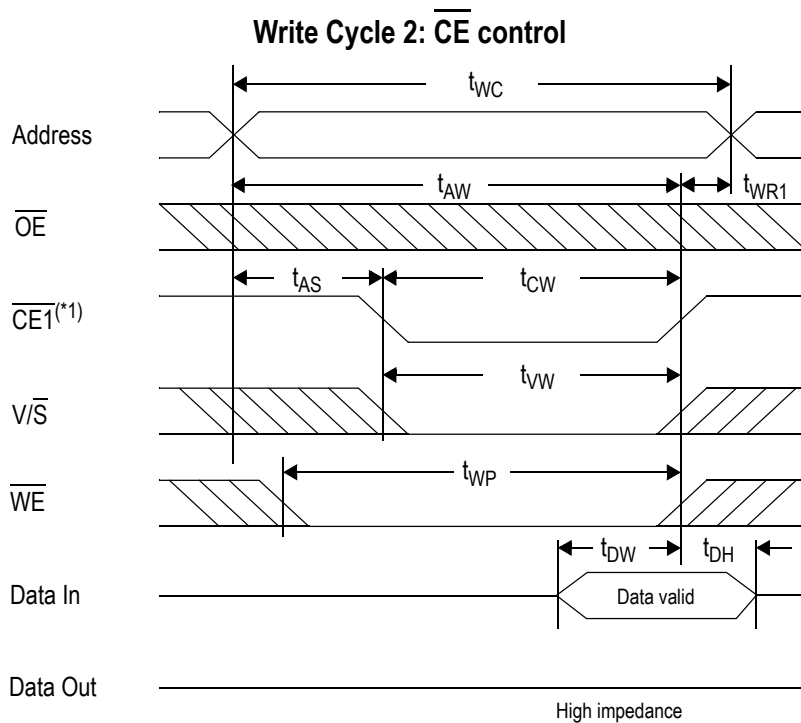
Write Cycle 2: $\overline{CE}$ control

$t_{WC}$

Address

$t_{AW}$

$t_{WR1}$

$\overline{OE}$

$t_{AS}$

$t_{CW}$

$\overline{CE1}^{(*1)}$

$t_{VW}$

$V/\overline{S}$

$t_{WP}$

$\overline{WE}$

$t_{DW}$

$t_{DH}$

Data In

Data valid

Data Out

High impedance